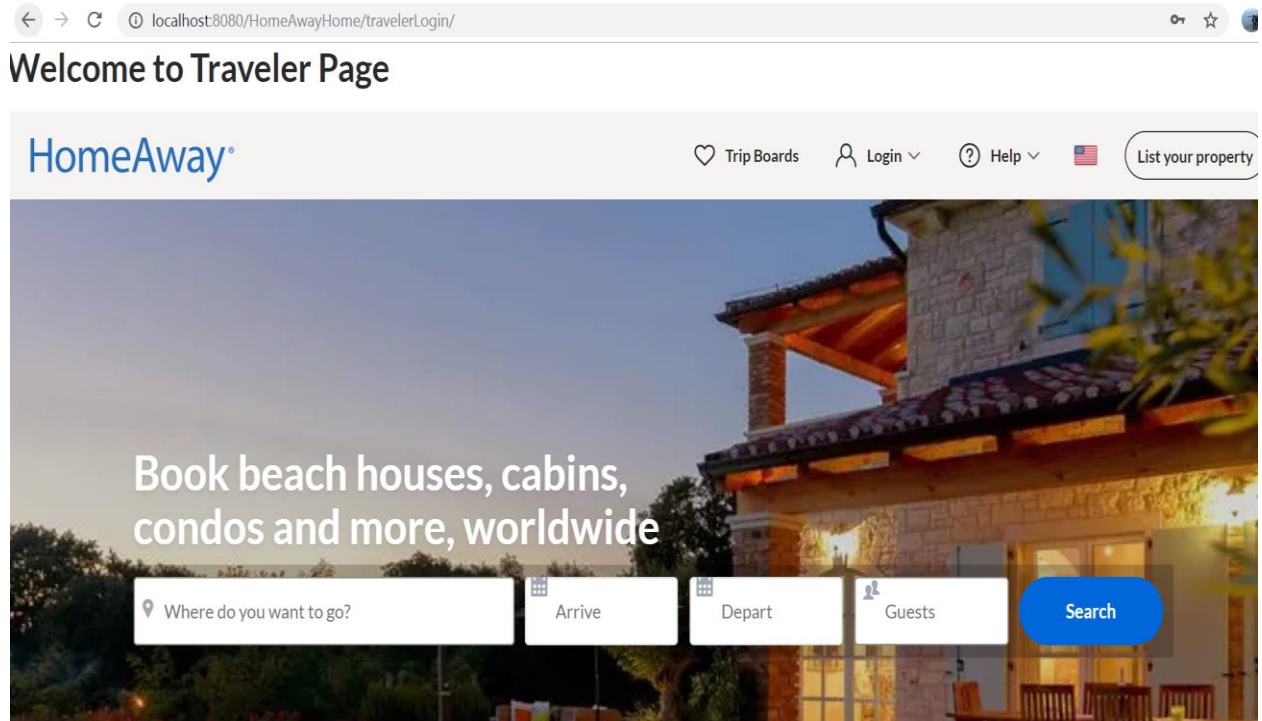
localhost:8080/HomeAwayHome/travelerLogin/

Welcome to Traveler Page

HomeAway®

Trip Boards

Login

Help

List your property

Book beach houses, cabins, condos and more, worldwide

Where do you want to go?

Arrive

Depart

Guests

Search